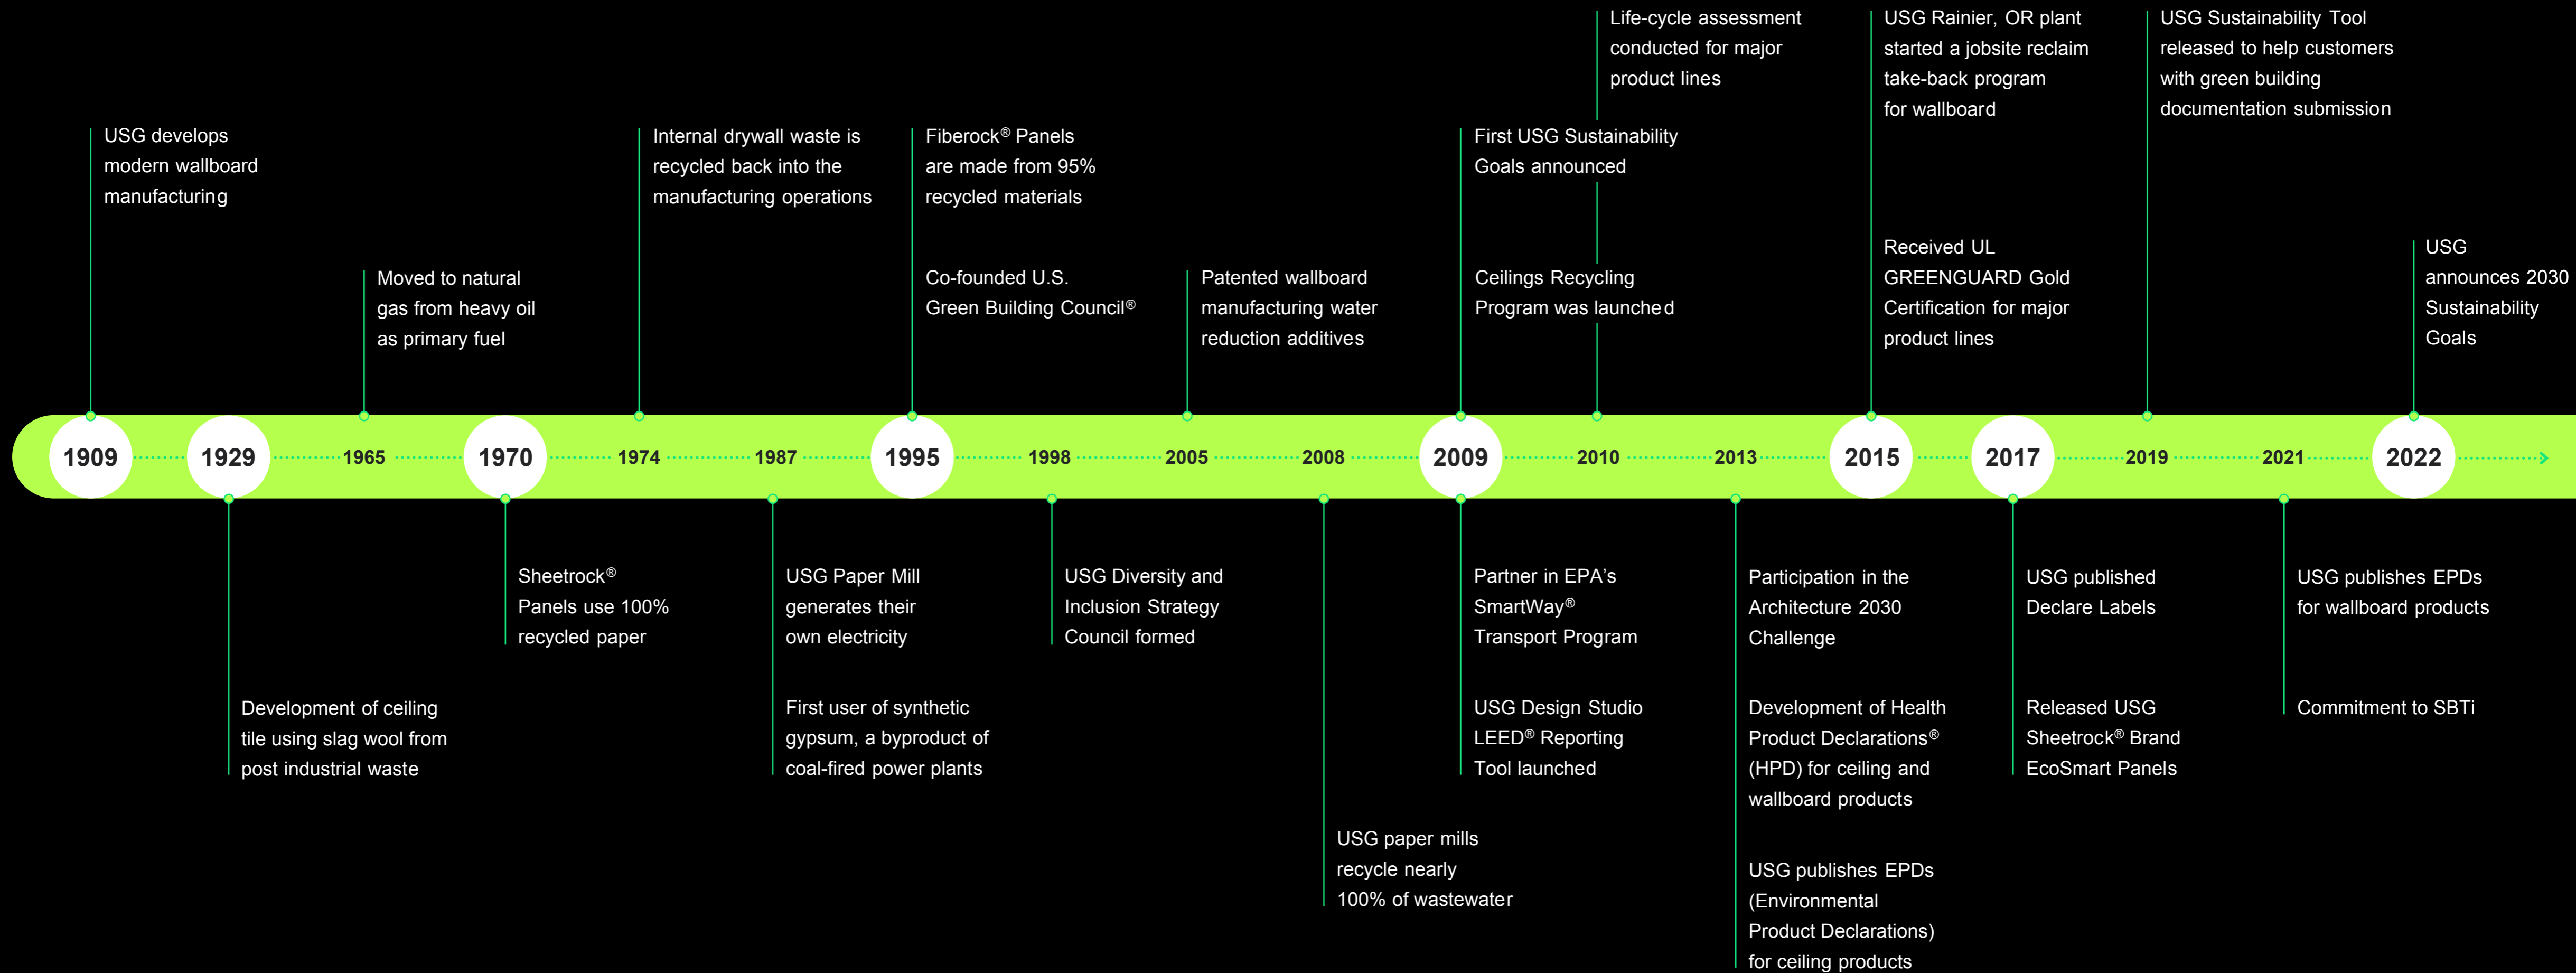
Life-cycle assessment conducted for major product lines

USG Rainier, OR plant started a jobsite reclaim take-back program for wallboard

USG Sustainability Tool released to help customers with green building documentation submission

USG develops modern wallboard manufacturing

Internal drywall waste is recycled back into the manufacturing operations

Fiberock® Panels are made from 95% recycled materials

First USG Sustainability Goals announced

Received UL GREENGUARD Gold Certification for major product lines

USG announces 2030 Sustainability Goals

Moved to natural gas from heavy oil as primary fuel

Co-founded U.S. Green Building Council®

Patented wallboard manufacturing water reduction additives

Ceilings Recycling Program was launched

1909 1929 1965 1970 1974 1987 1995 1998 2005 2008 2009 2010 2013 2015 2017 2019 2021 2022

Sheetrock® Panels use 100% recycled paper

USG Paper Mill generates their own electricity

USG Diversity and Inclusion Strategy Council formed

Partner in EPA's SmartWay® Transport Program

Participation in the Architecture 2030 Challenge

USG published Declare Labels

USG publishes EPDs for wallboard products

Development of ceiling tile using slag wool from post industrial waste

First user of synthetic gypsum, a byproduct of coal-fired power plants

USG Design Studio LEED® Reporting Tool launched

Development of Health Product Declarations® (HPD) for ceiling and wallboard products

Released USG Sheetrock® Brand EcoSmart Panels

Commitment to SBTi

USG paper mills recycle nearly 100% of wastewater

USG publishes EPDs (Environmental Product Declarations) for ceiling products